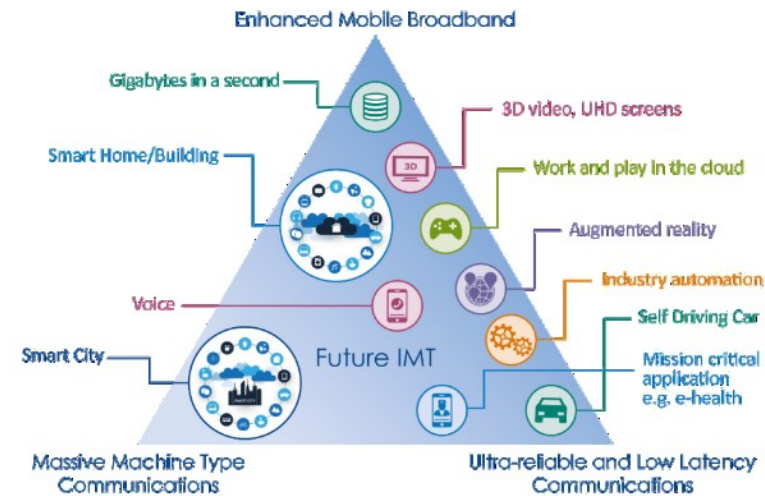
Enhanced Mobile Broadband

Gigabytes in a second

3D video, UHD screens

Smart Home/Building

3D

Work and play in the cloud

Augmented reality

Industry automation

Voice

Self Driving Car

Smart City

Future IMT

Mission critical application e.g. e-health

Massive Machine Type Communications

Ultra-reliable and Low Latency Communications